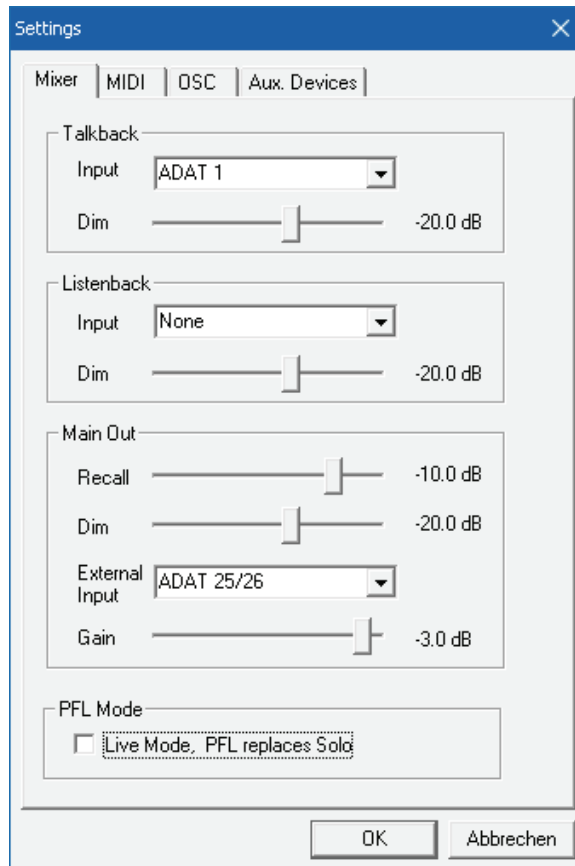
Settings

Mixer | MIDI | OSC | Aux. Devices

Talkback
Input ADAT 1
Dim -20.0 dB

Listenback
Input None
Dim -20.0 dB

Main Out
Recall -10.0 dB
Dim -20.0 dB
External Input ADAT 25/26
Gain -3.0 dB

PFL Mode
Live Mode, PFL replaces Solo

OK Abbrechen